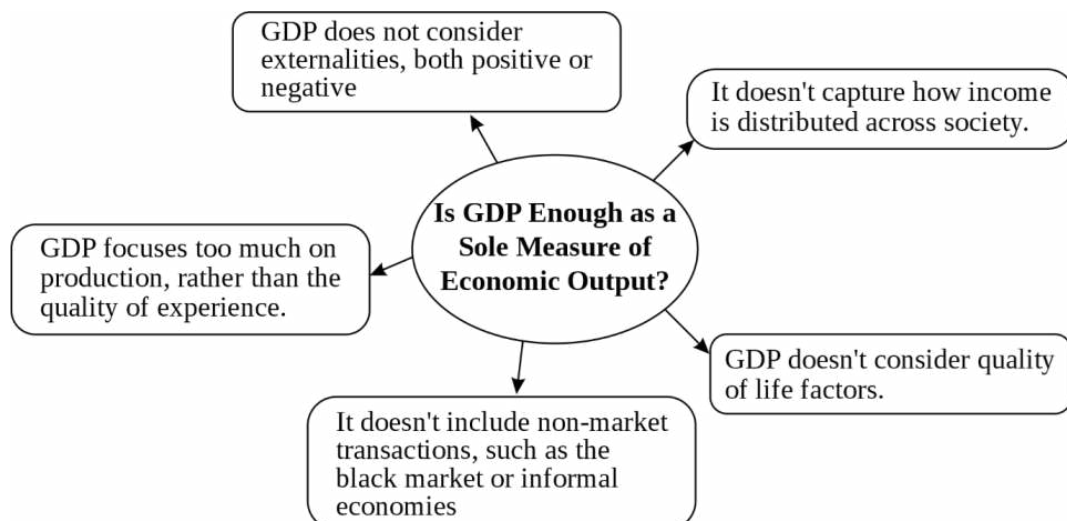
Is GDP Enough as a Sole Measure of Economic Output?

GDP does not consider externalities, both positive or negative

It doesn't capture how income is distributed across society.

GDP focuses too much on production, rather than the quality of experience.

GDP doesn't consider quality of life factors.

It doesn't include non-market transactions, such as the black market or informal economies